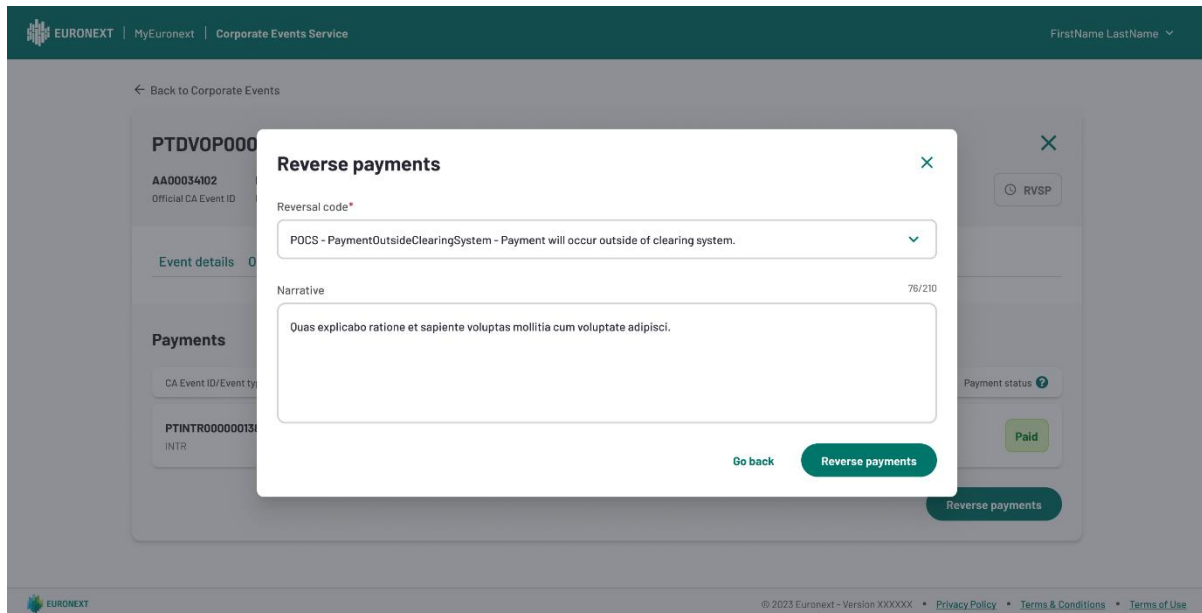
EURONEXT | MyEuronext | Corporate Events Service

FirstName LastName

← Back to Corporate Events

PTDVOP000

AA00034102
Official CA Event ID

RVSP

Event details O

Payments

CA Event ID/Event ty

Payment status

PTINTR00000013
INTR

Paid

Reverse payments

Reverse payments

Reversal code*

POCS - PaymentOutsideClearingSystem - Payment will occur outside of clearing system.

Narrative

76/210

Quas explicabo ratione et sapiente voluptas mollitia cum voluptate adipisci.

Go back

Reverse payments

EURONEXT

© 2023 Euronext - Version XXXXXX • Privacy Policy • Terms & Conditions • Terms of Use